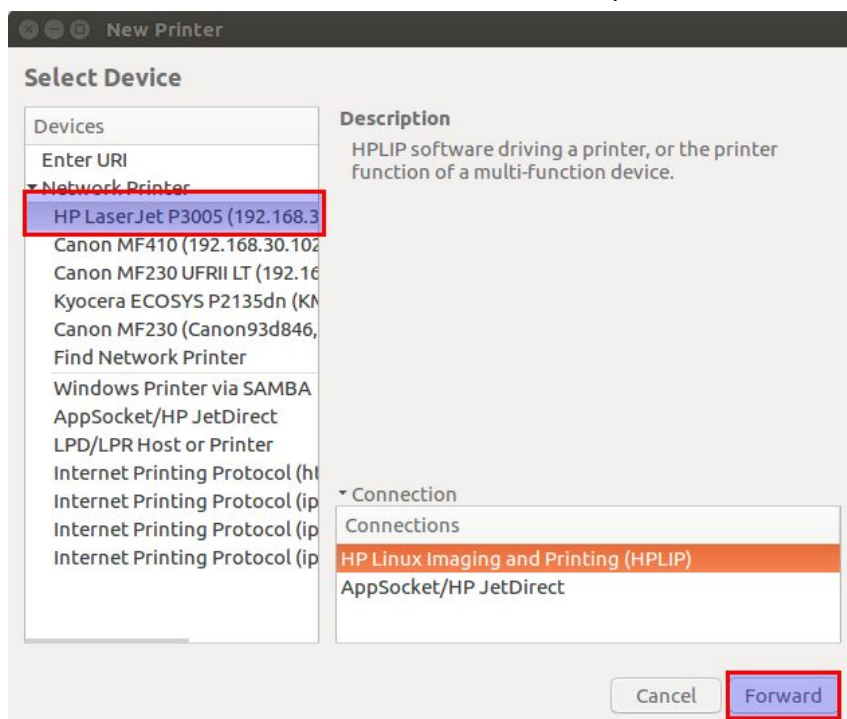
New Printer

Select Device

Devices
Enter URI
Network Printer
HP LaserJet P3005 (192.168.3
Canon MF410 (192.168.30.102
Canon MF230 UFRII LT (192.16
Kyocera ECOSYS P2135dn (KN
Canon MF230 (Canon93d846,
Find Network Printer
Windows Printer via SAMBA
AppSocket/HP JetDirect
LPD/LPR Host or Printer
Internet Printing Protocol (ht
Internet Printing Protocol (ip
Internet Printing Protocol (ip
Internet Printing Protocol (ip

Description
HPLIP software driving a printer, or the printer function of a multi-function device.

Connection
Connections
HP Linux Imaging and Printing (HPLIP)
AppSocket/HP JetDirect

Cancel
Forward